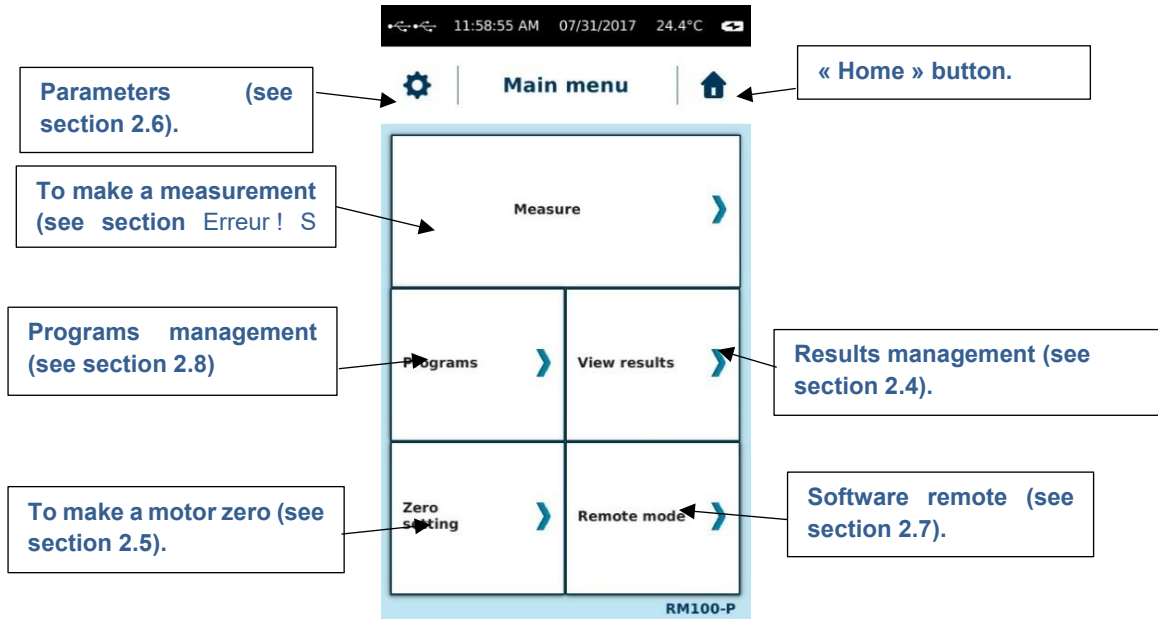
11:58:55 AM 07/31/2017 24.4°C

Parameters (see section 2.6).

Main menu

« Home » button.

To make a measurement (see section Erreur ! S

Measure

Programs management (see section 2.8)

Programs

View results

Results management (see section 2.4).

To make a motor zero (see section 2.5).

Zero setting

Remote mode

Software remote (see section 2.7).

RM100-P